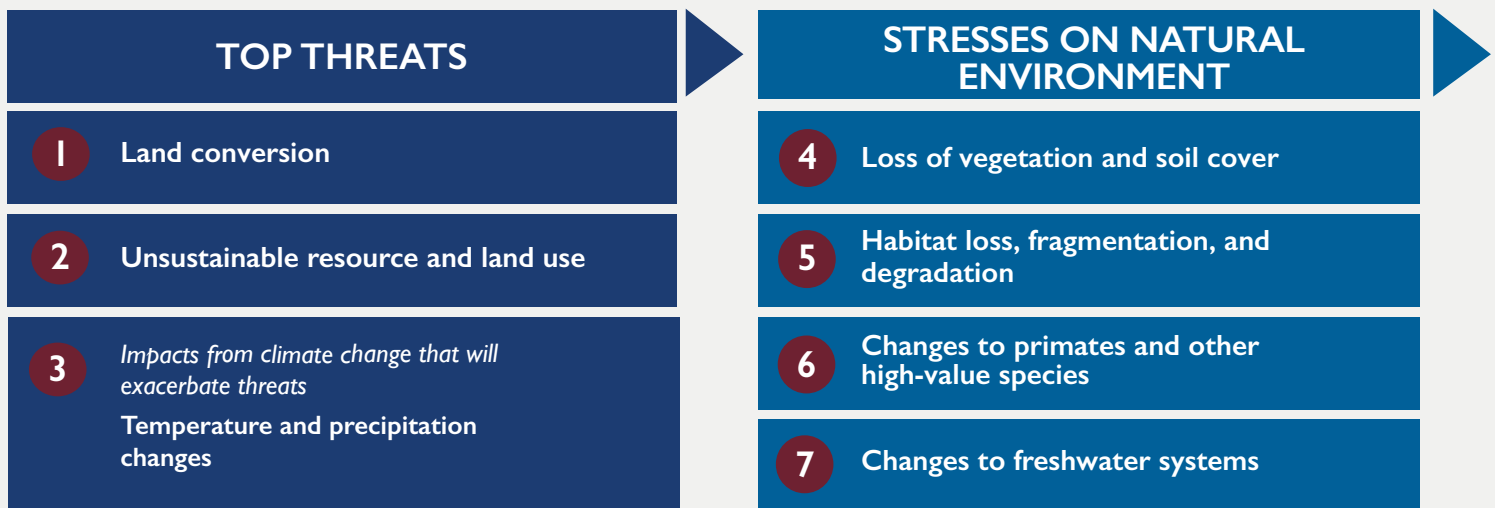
TOP THREATS

1 Land conversion

2 Unsustainable resource and land use

3 *Impacts from climate change that will exacerbate threats*
Temperature and precipitation changes

STRESSES ON NATURAL ENVIRONMENT

4 Loss of vegetation and soil cover

5 Habitat loss, fragmentation, and degradation

6 Changes to primates and other high-value species

7 Changes to freshwater systems